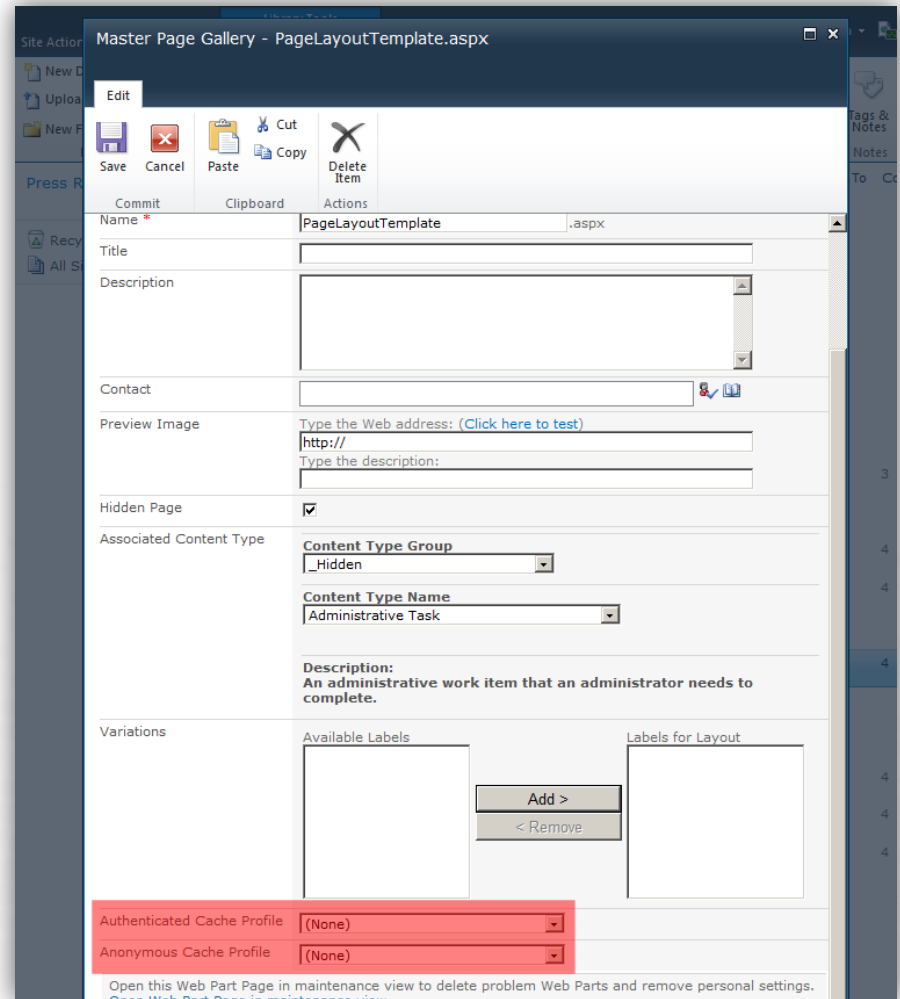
Site Actions
New D
Uploa
New F
Press R
Recy
All S

Master Page Gallery - PageLayoutTemplate.aspx

Edit

Save
Cancel
Commit
Paste
Cut
Copy
Clipboard
Delete Item
Actions

Tags & Notes
Notes
To
Co

Name *
PageLayoutTemplate
.aspx
Title
Description
Contact
Preview Image
Type the Web address: (Click here to test)
http://
Type the description:
Hidden Page
Associated Content Type
Content Type Group
_Hidden
Content Type Name
Administrative Task
Description:
An administrative work item that an administrator needs to complete.
Variations
Available Labels
Labels for Layout
Add >
< Remove
Authenticated Cache Profile
(None)
Anonymous Cache Profile
(None)
Open this Web Part Page in maintenance view to delete problem Web Parts and remove personal settings.
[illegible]

3
4
4
4
4
4
4